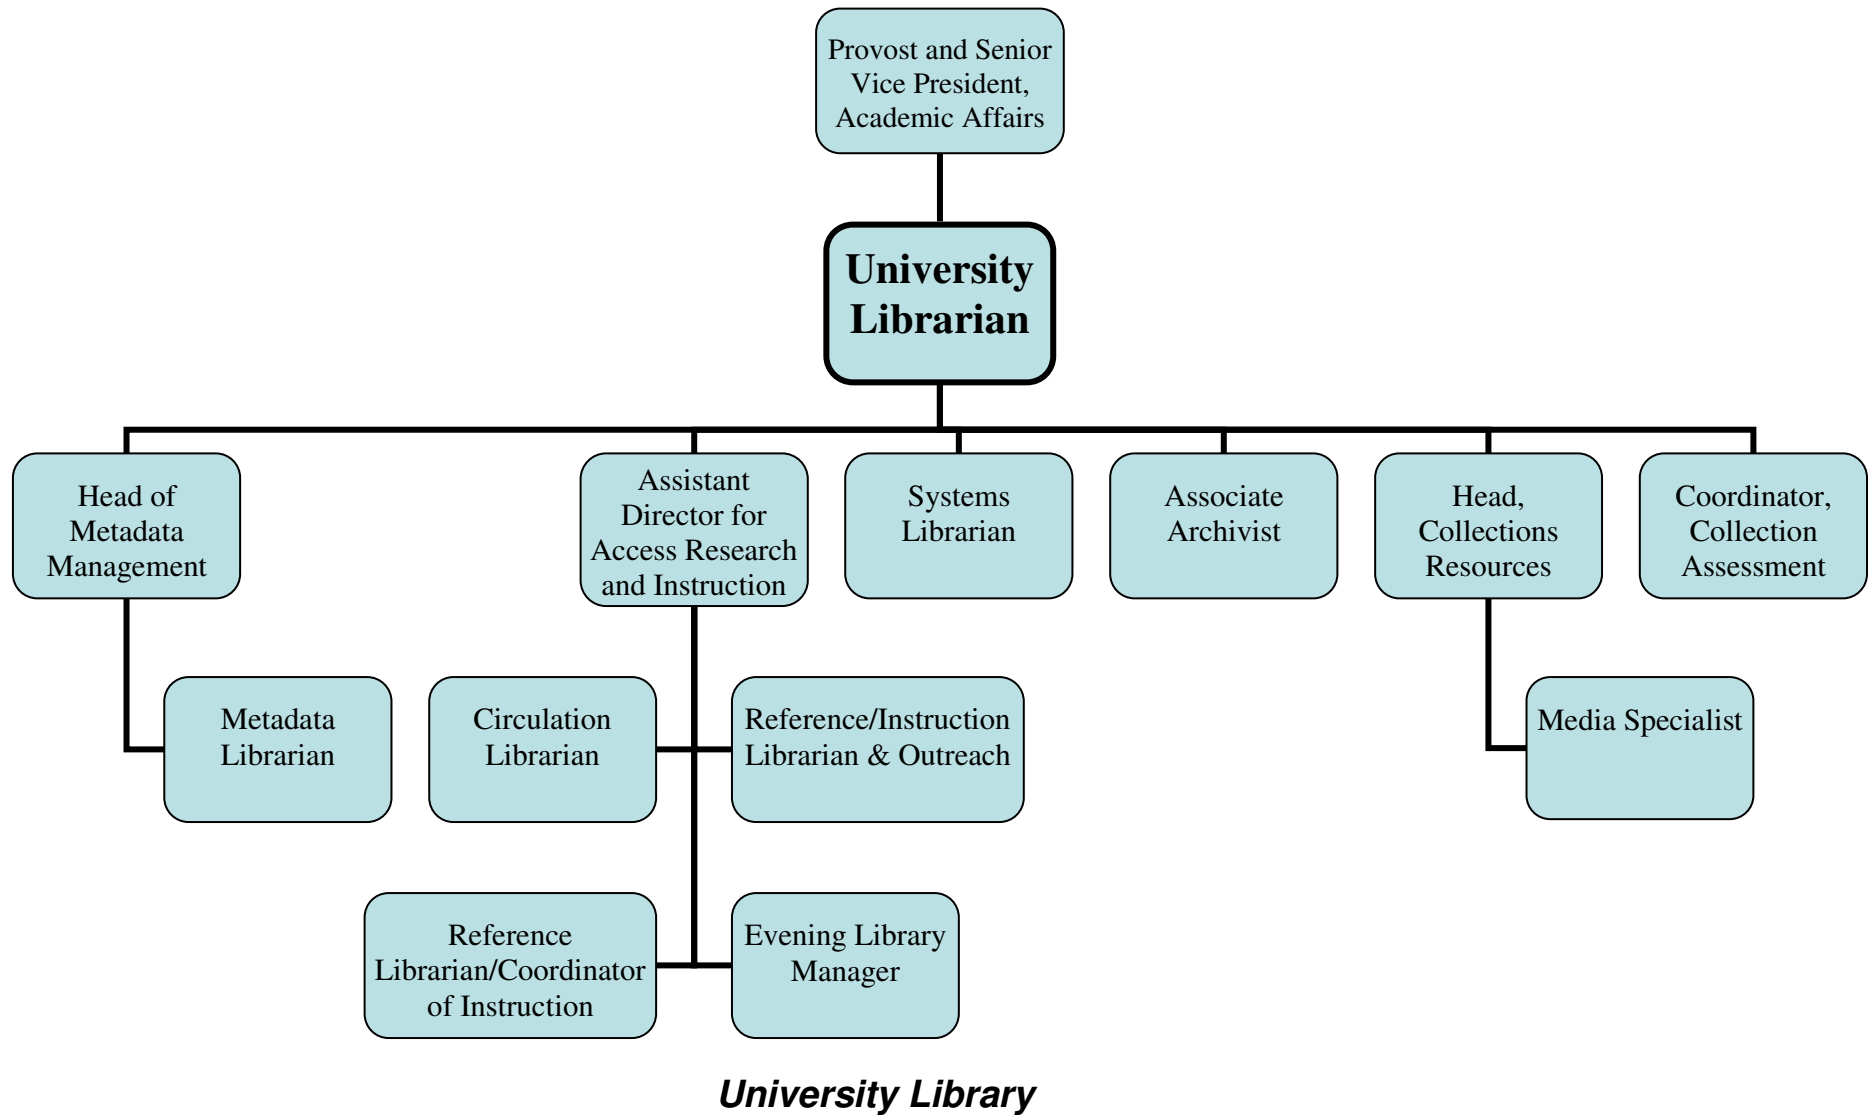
Provost and Senior Vice President, Academic Affairs

University Librarian

Head of Metadata Management

Assistant Director for Access Research and Instruction

Systems Librarian

Associate Archivist

Head, Collections Resources

Coordinator, Collection Assessment

Metadata Librarian

Circulation Librarian

Reference/Instruction Librarian & Outreach

Media Specialist

Reference Librarian/Coordinator of Instruction

Evening Library Manager

University Library